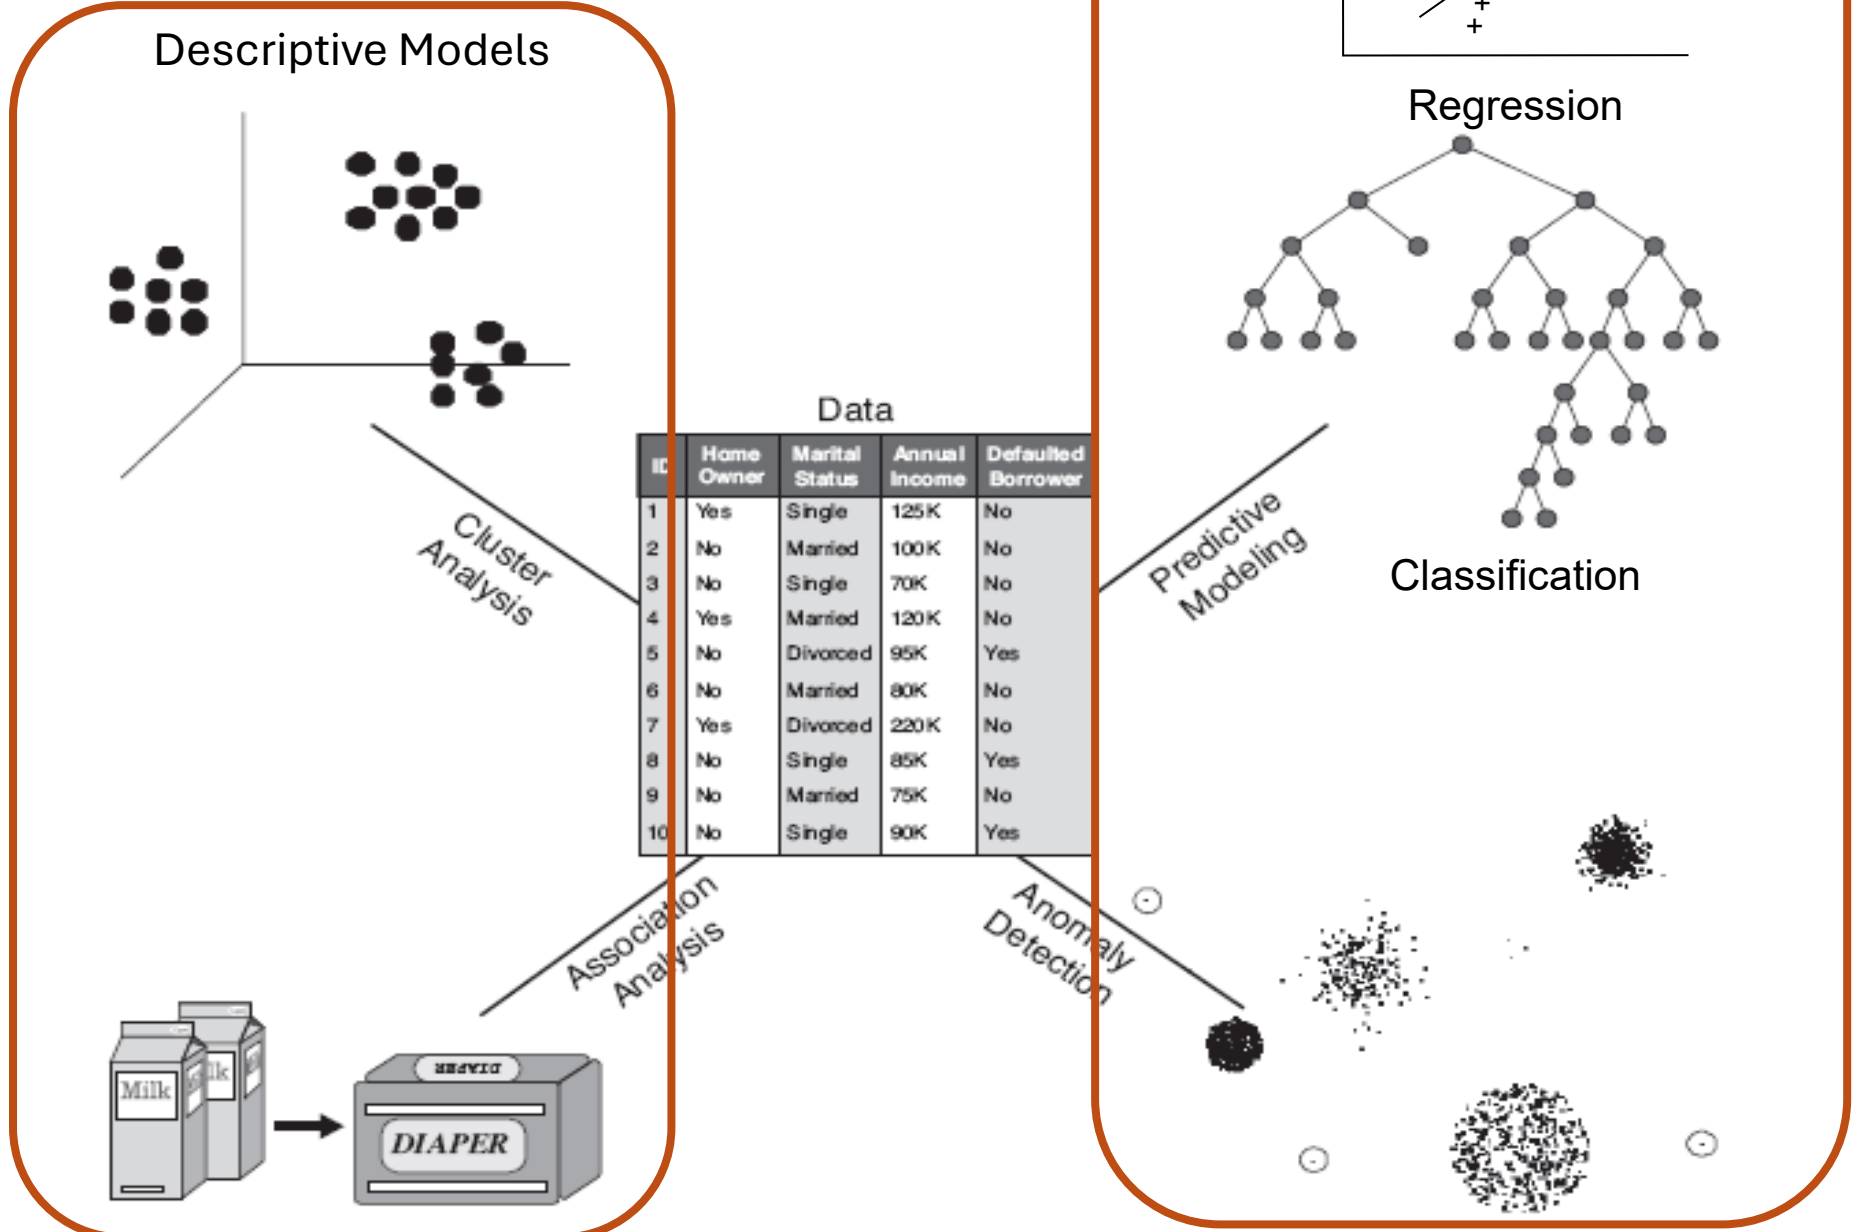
Descriptive Models

Regression

Cluster Analysis

Data

| ID | Home Owner | Marital Status | Annual Income | Defaulted Borrower |
|---|---|---|---|---|
| 1 | Yes | Single | 125K | No |
| 2 | No | Married | 100K | No |
| 3 | No | Single | 70K | No |
| 4 | Yes | Married | 120K | No |
| 5 | No | Divorced | 95K | Yes |
| 6 | No | Married | 80K | No |
| 7 | Yes | Divorced | 220K | No |
| 8 | No | Single | 85K | Yes |
| 9 | No | Married | 75K | No |
| 10 | No | Single | 90K | Yes |

Predictive Modeling

Classification

Association Analysis

Anomaly Detection

Milk

Milk

DIAPER

DIAPER